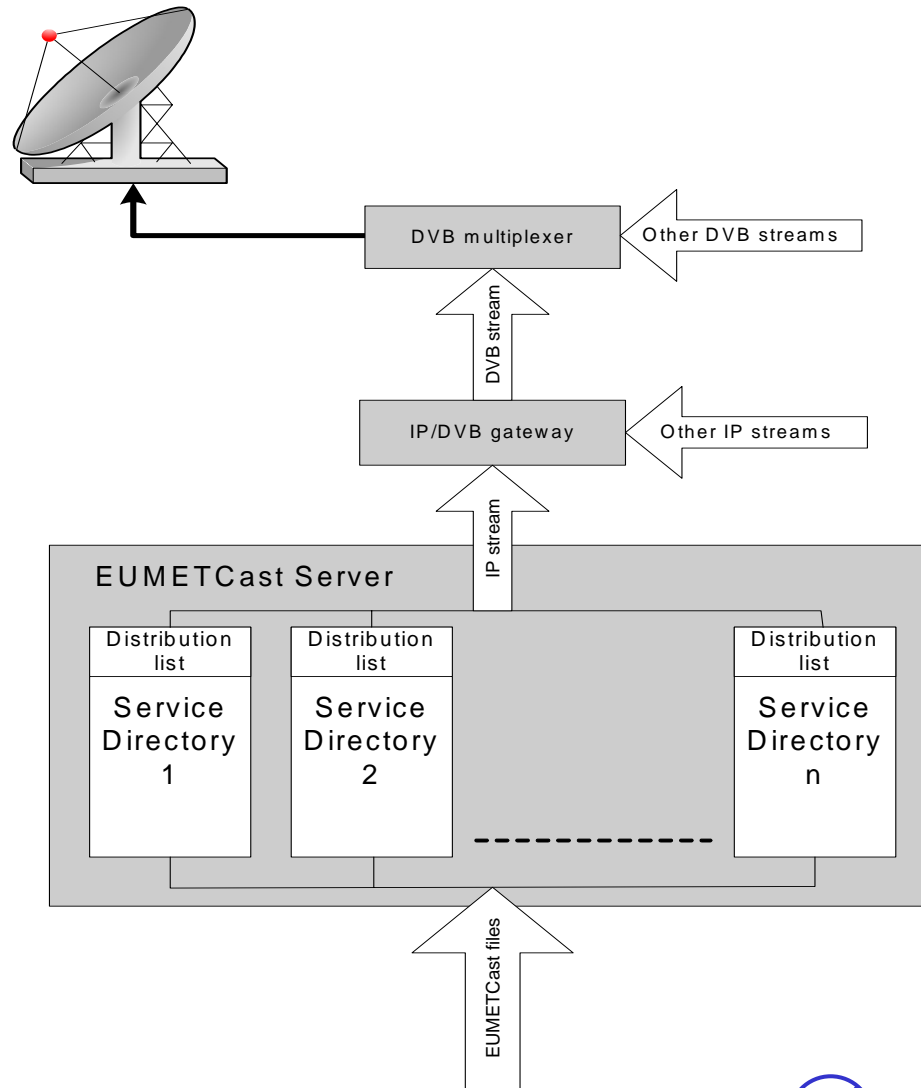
DVB multiplexer

Other DVB streams

DVB stream

IP/DVB gateway

Other IP streams

IP stream

EUMETCast Server

Distribution list

Service Directory 1

Distribution list

Service Directory 2

Distribution list

Service Directory n

EUMETCast files